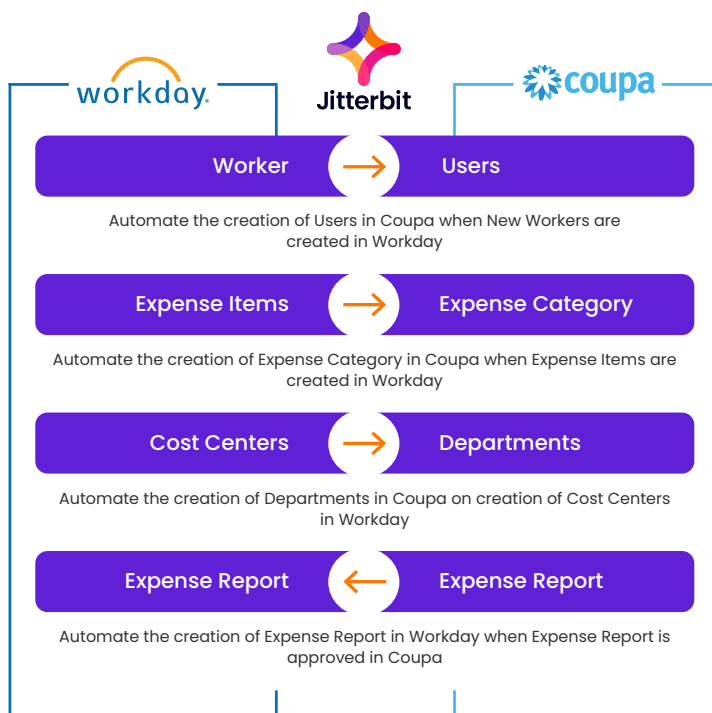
workday.

Jitterbit

coupa

Worker → Users

Automate the creation of Users in Coupa when New Workers are created in Workday

Expense Items → Expense Category

Automate the creation of Expense Category in Coupa when Expense Items are created in Workday

Cost Centers → Departments

Automate the creation of Departments in Coupa on creation of Cost Centers in Workday

Expense Report ← Expense Report

Automate the creation of Expense Report in Workday when Expense Report is approved in Coupa